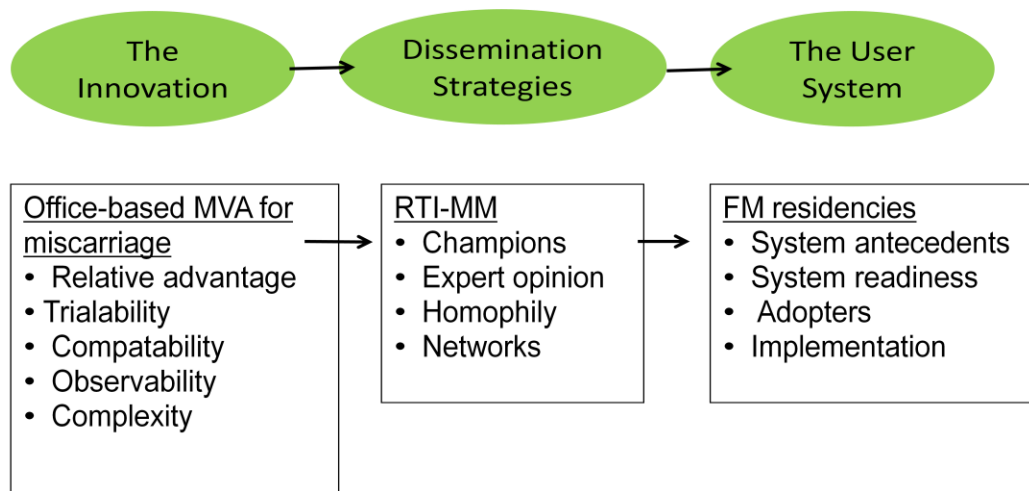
The Innovation

Dissemination Strategies

The User System

Office-based MVA for miscarriage
• Relative advantage
• Trialability
• Compatability
• Observability
• Complexity

RTI-MM
• Champions
• Expert opinion
• Homophily
• Networks

FM residencies
• System antecedents
• System readiness
• Adopters
• Implementation